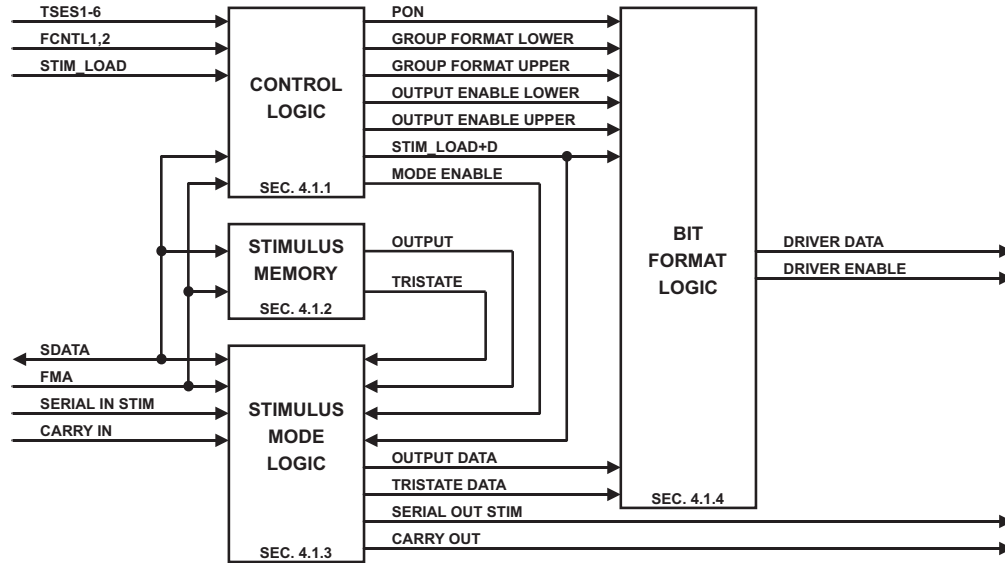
TSES1-6
FCNTL1,2
STIM_LOAD

CONTROL LOGIC

SEC. 4.1.1

PON
GROUP FORMAT LOWER
GROUP FORMAT UPPER
OUTPUT ENABLE LOWER
OUTPUT ENABLE UPPER
STIM_LOAD+D
MODE ENABLE

STIMULUS MEMORY

SEC. 4.1.2

OUTPUT
TRISTATE

BIT FORMAT LOGIC

SEC. 4.1.4

DRIVER DATA
DRIVER ENABLE

SDATA
FMA
SERIAL IN STIM
CARRY IN

STIMULUS MODE LOGIC

SEC. 4.1.3

OUTPUT DATA
TRISTATE DATA
SERIAL OUT STIM
CARRY OUT